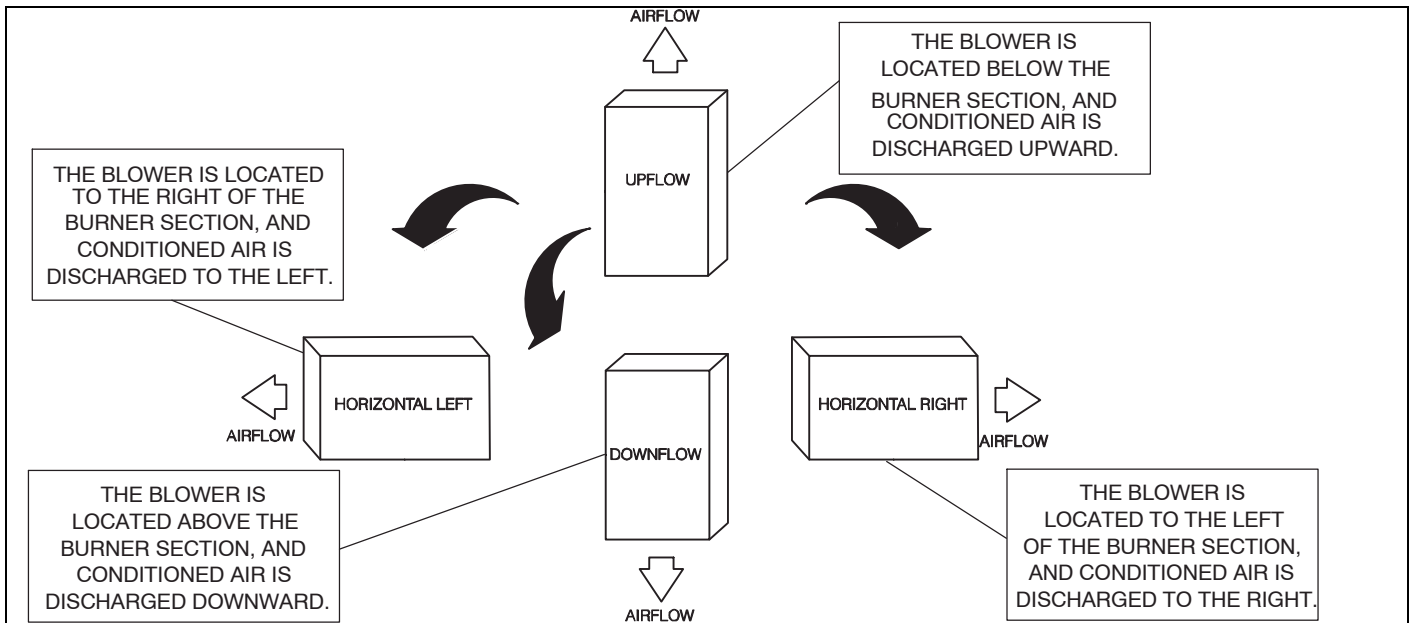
AIRFLOW

THE BLOWER IS LOCATED BELOW THE BURNER SECTION, AND CONDITIONED AIR IS DISCHARGED UPWARD.

UPFLOW

THE BLOWER IS LOCATED TO THE RIGHT OF THE BURNER SECTION, AND CONDITIONED AIR IS DISCHARGED TO THE LEFT.

HORIZONTAL LEFT

AIRFLOW

DOWNFLOW

HORIZONTAL RIGHT

AIRFLOW

THE BLOWER IS LOCATED ABOVE THE BURNER SECTION, AND CONDITIONED AIR IS DISCHARGED DOWNWARD.

AIRFLOW

THE BLOWER IS LOCATED TO THE LEFT OF THE BURNER SECTION, AND CONDITIONED AIR IS DISCHARGED TO THE RIGHT.